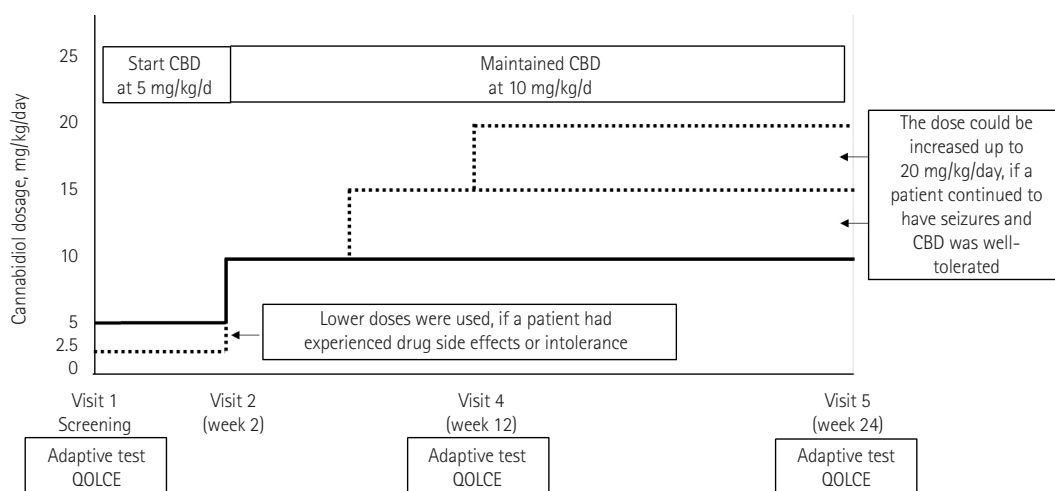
Cannabidiol dosage, mg/kg/day

25
20
15
10
5
2.5
0

Start CBD at 5 mg/kg/d

Maintained CBD at 10 mg/kg/d

The dose could be increased up to 20 mg/kg/day, if a patient continued to have seizures and CBD was well-tolerated

Lower doses were used, if a patient had experienced drug side effects or intolerance

Visit 1 Screening

Visit 2 (week 2)

Visit 4 (week 12)

Visit 5 (week 24)

Adaptive test QOLCE

Adaptive test QOLCE

Adaptive test QOLCE